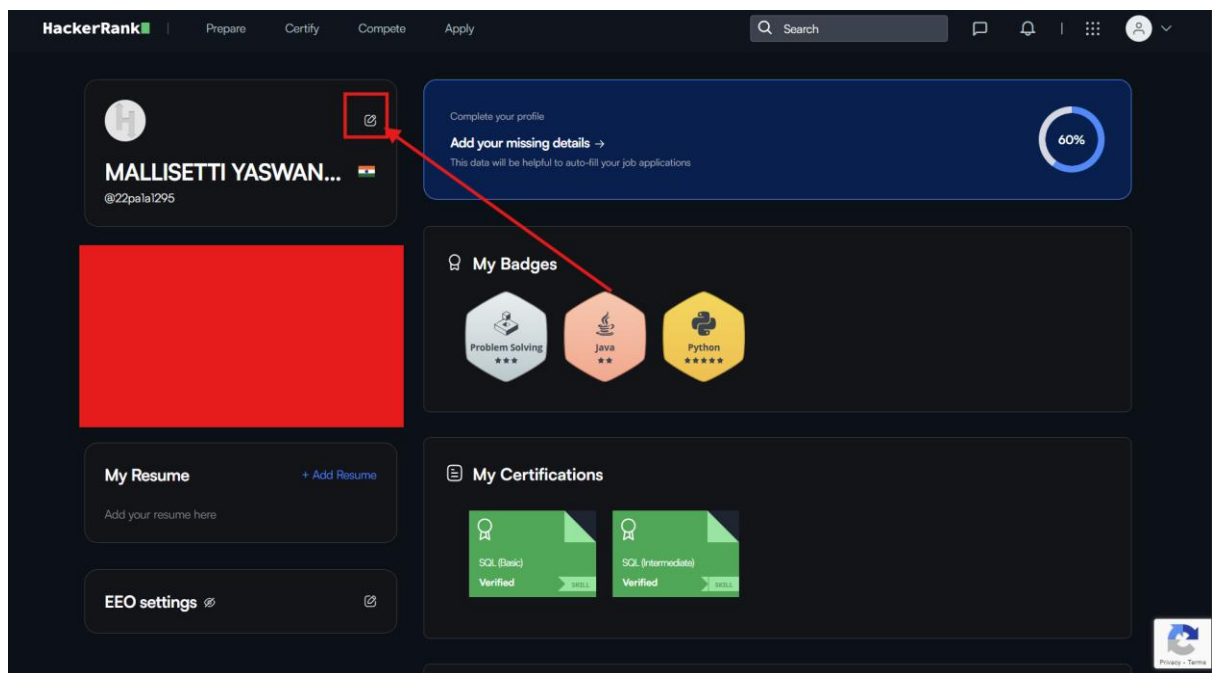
HackerRank Prepare Certify Compete Apply

Search

MALLISETTI YASWAN...
@22pa1a1295

Complete your profile
Add your missing details →
This data will be helpful to auto-fill your job applications
60%

My Badges
Problem Solving
★★★
Java
★★
Python
★★★★★

My Resume
+ Add Resume
Add your resume here

My Certifications
SQL (Basic)
Verified
SKILL
SQL (Intermediate)
Verified
SKILL

EEO settings

Privacy - Terms